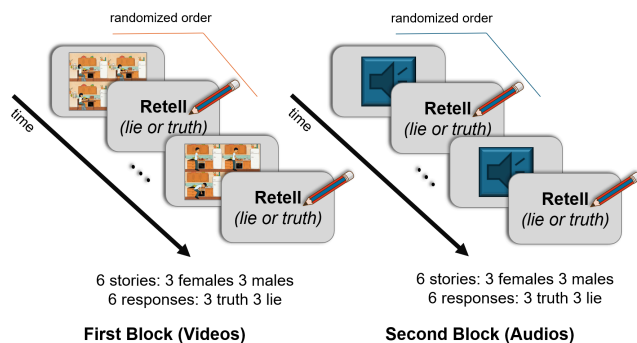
randomized order

time

Retell
(lie or truth)

Retell
(lie or truth)

6 stories: 3 females 3 males
6 responses: 3 truth 3 lie

First Block (Videos)

randomized order

time

Retell
(lie or truth)

Retell
(lie or truth)

6 stories: 3 females 3 males
6 responses: 3 truth 3 lie

Second Block (Audios)